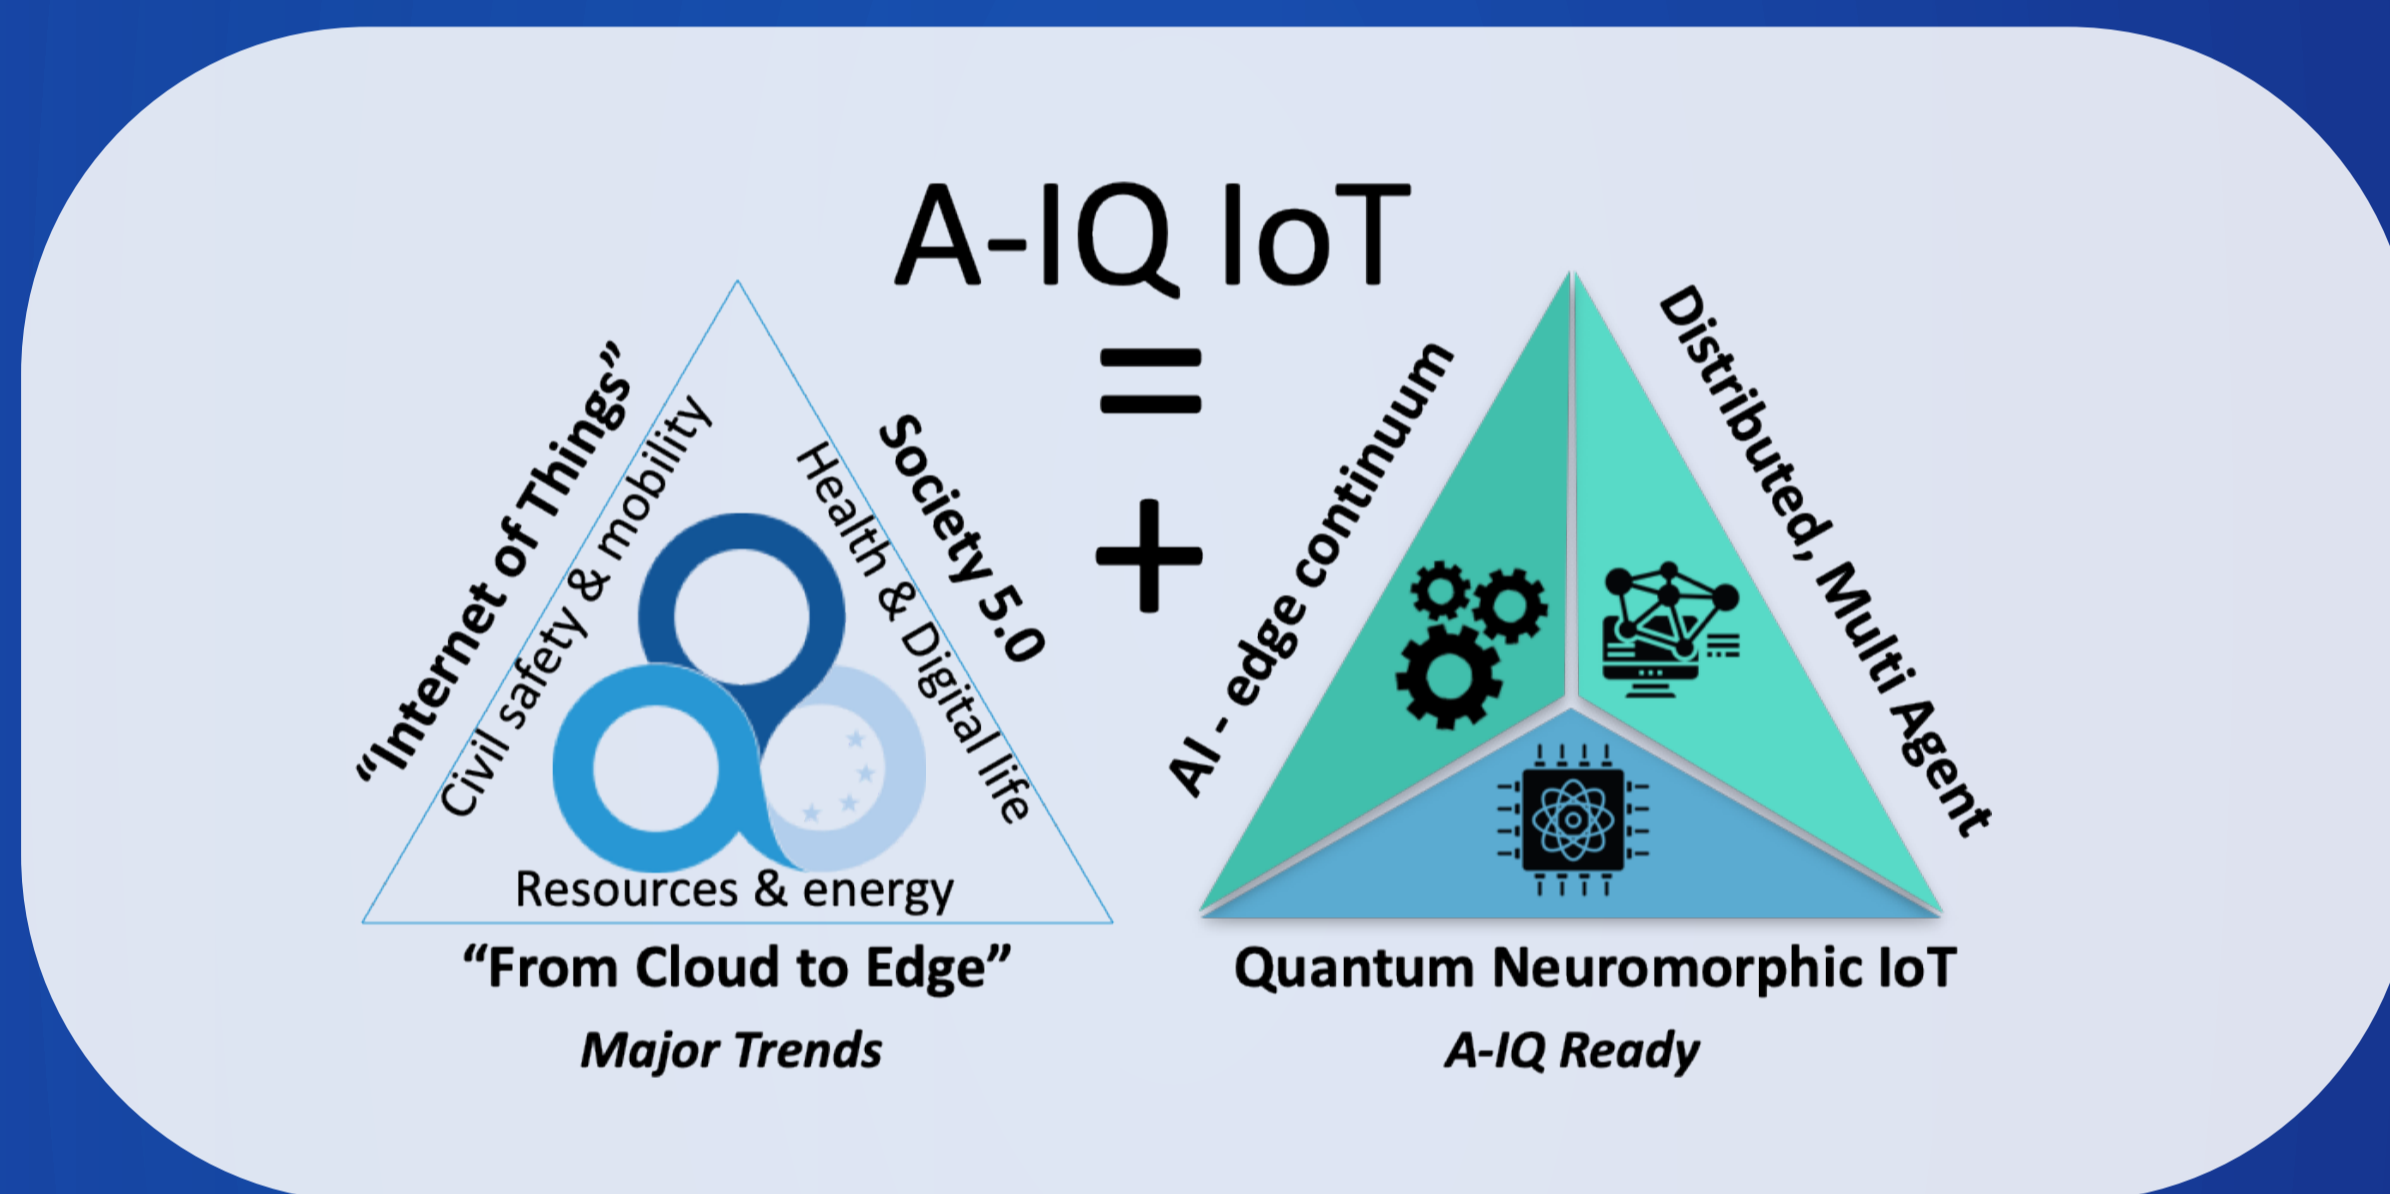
A-IQ IoT

=

+

"Internet of Things"

Civil safety & mobility

Society 5.0

Health & Digital life

Resources & energy

"From Cloud to Edge"

Major Trends

AI - edge continuum

Distributed, Multi Agent

Quantum Neuromorphic IoT

A-IQ Ready